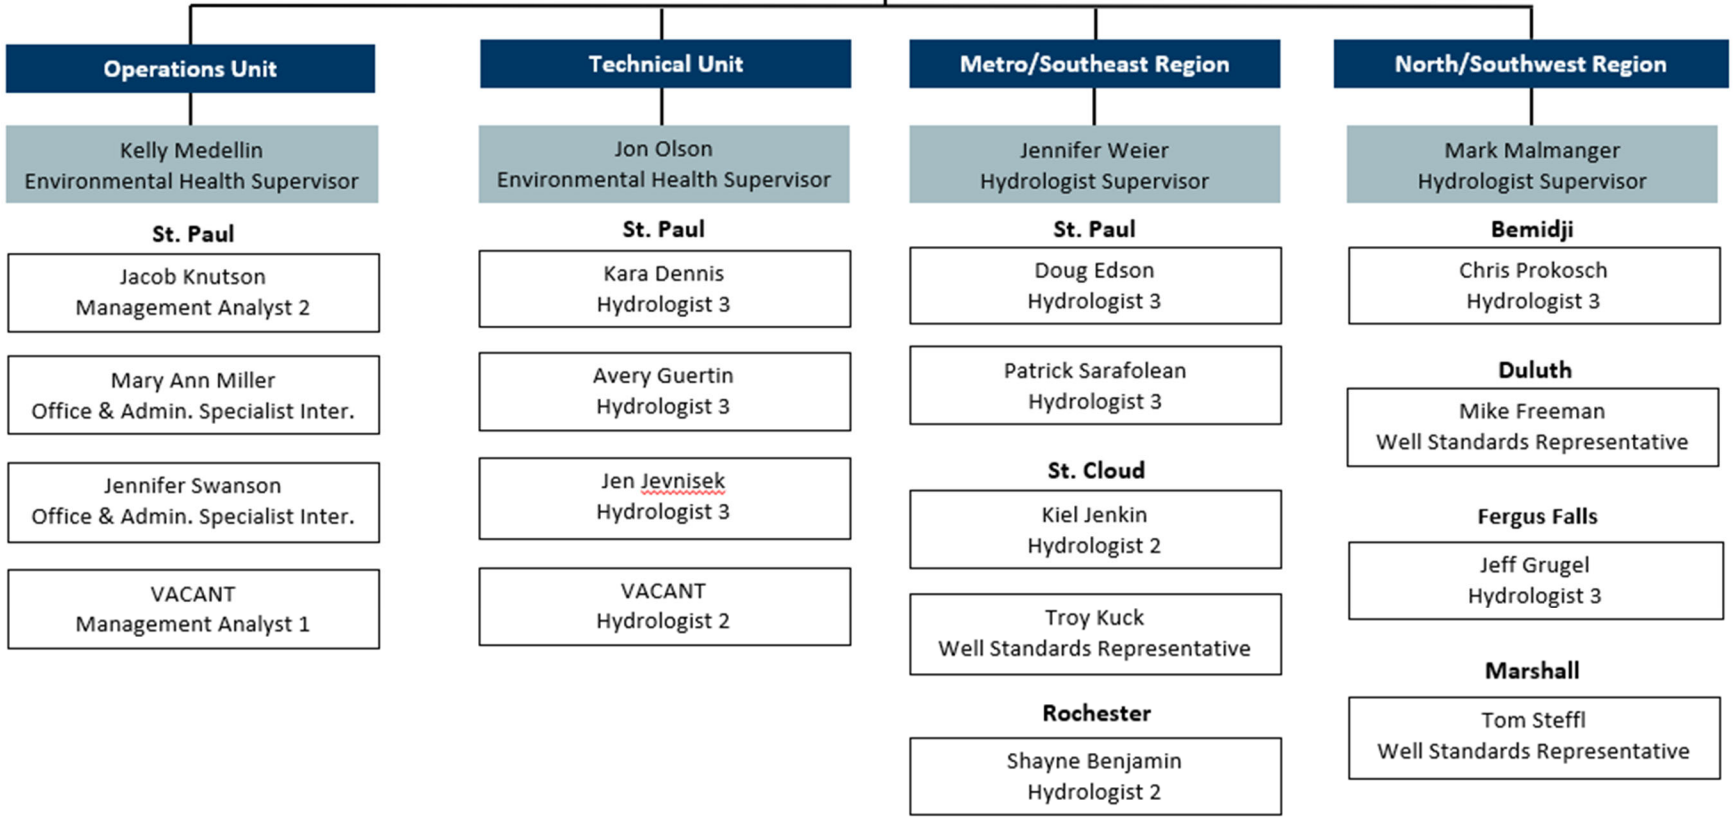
Operations Unit

Kelly Medellin
Environmental Health Supervisor

St. Paul

Jacob Knutson
Management Analyst 2

Mary Ann Miller
Office & Admin. Specialist Inter.

Jennifer Swanson
Office & Admin. Specialist Inter.

VACANT
Management Analyst 1

Technical Unit

Jon Olson
Environmental Health Supervisor

St. Paul

Kara Dennis
Hydrologist 3

Avery Guertin
Hydrologist 3

Jen Jevnisek
Hydrologist 3

VACANT
Hydrologist 2

Metro/Southeast Region

Jennifer Weier
Hydrologist Supervisor

St. Paul

Doug Edson
Hydrologist 3

Patrick Sarafolean
Hydrologist 3

St. Cloud

Kiel Jenkin
Hydrologist 2

Troy Kuck
Well Standards Representative

Rochester

Shayne Benjamin
Hydrologist 2

North/Southwest Region

Mark Malmanger
Hydrologist Supervisor

Bemidji

Chris Prokosch
Hydrologist 3

Duluth

Mike Freeman
Well Standards Representative

Fergus Falls

Jeff Grugel
Hydrologist 3

Marshall

Tom Steffl
Well Standards Representative